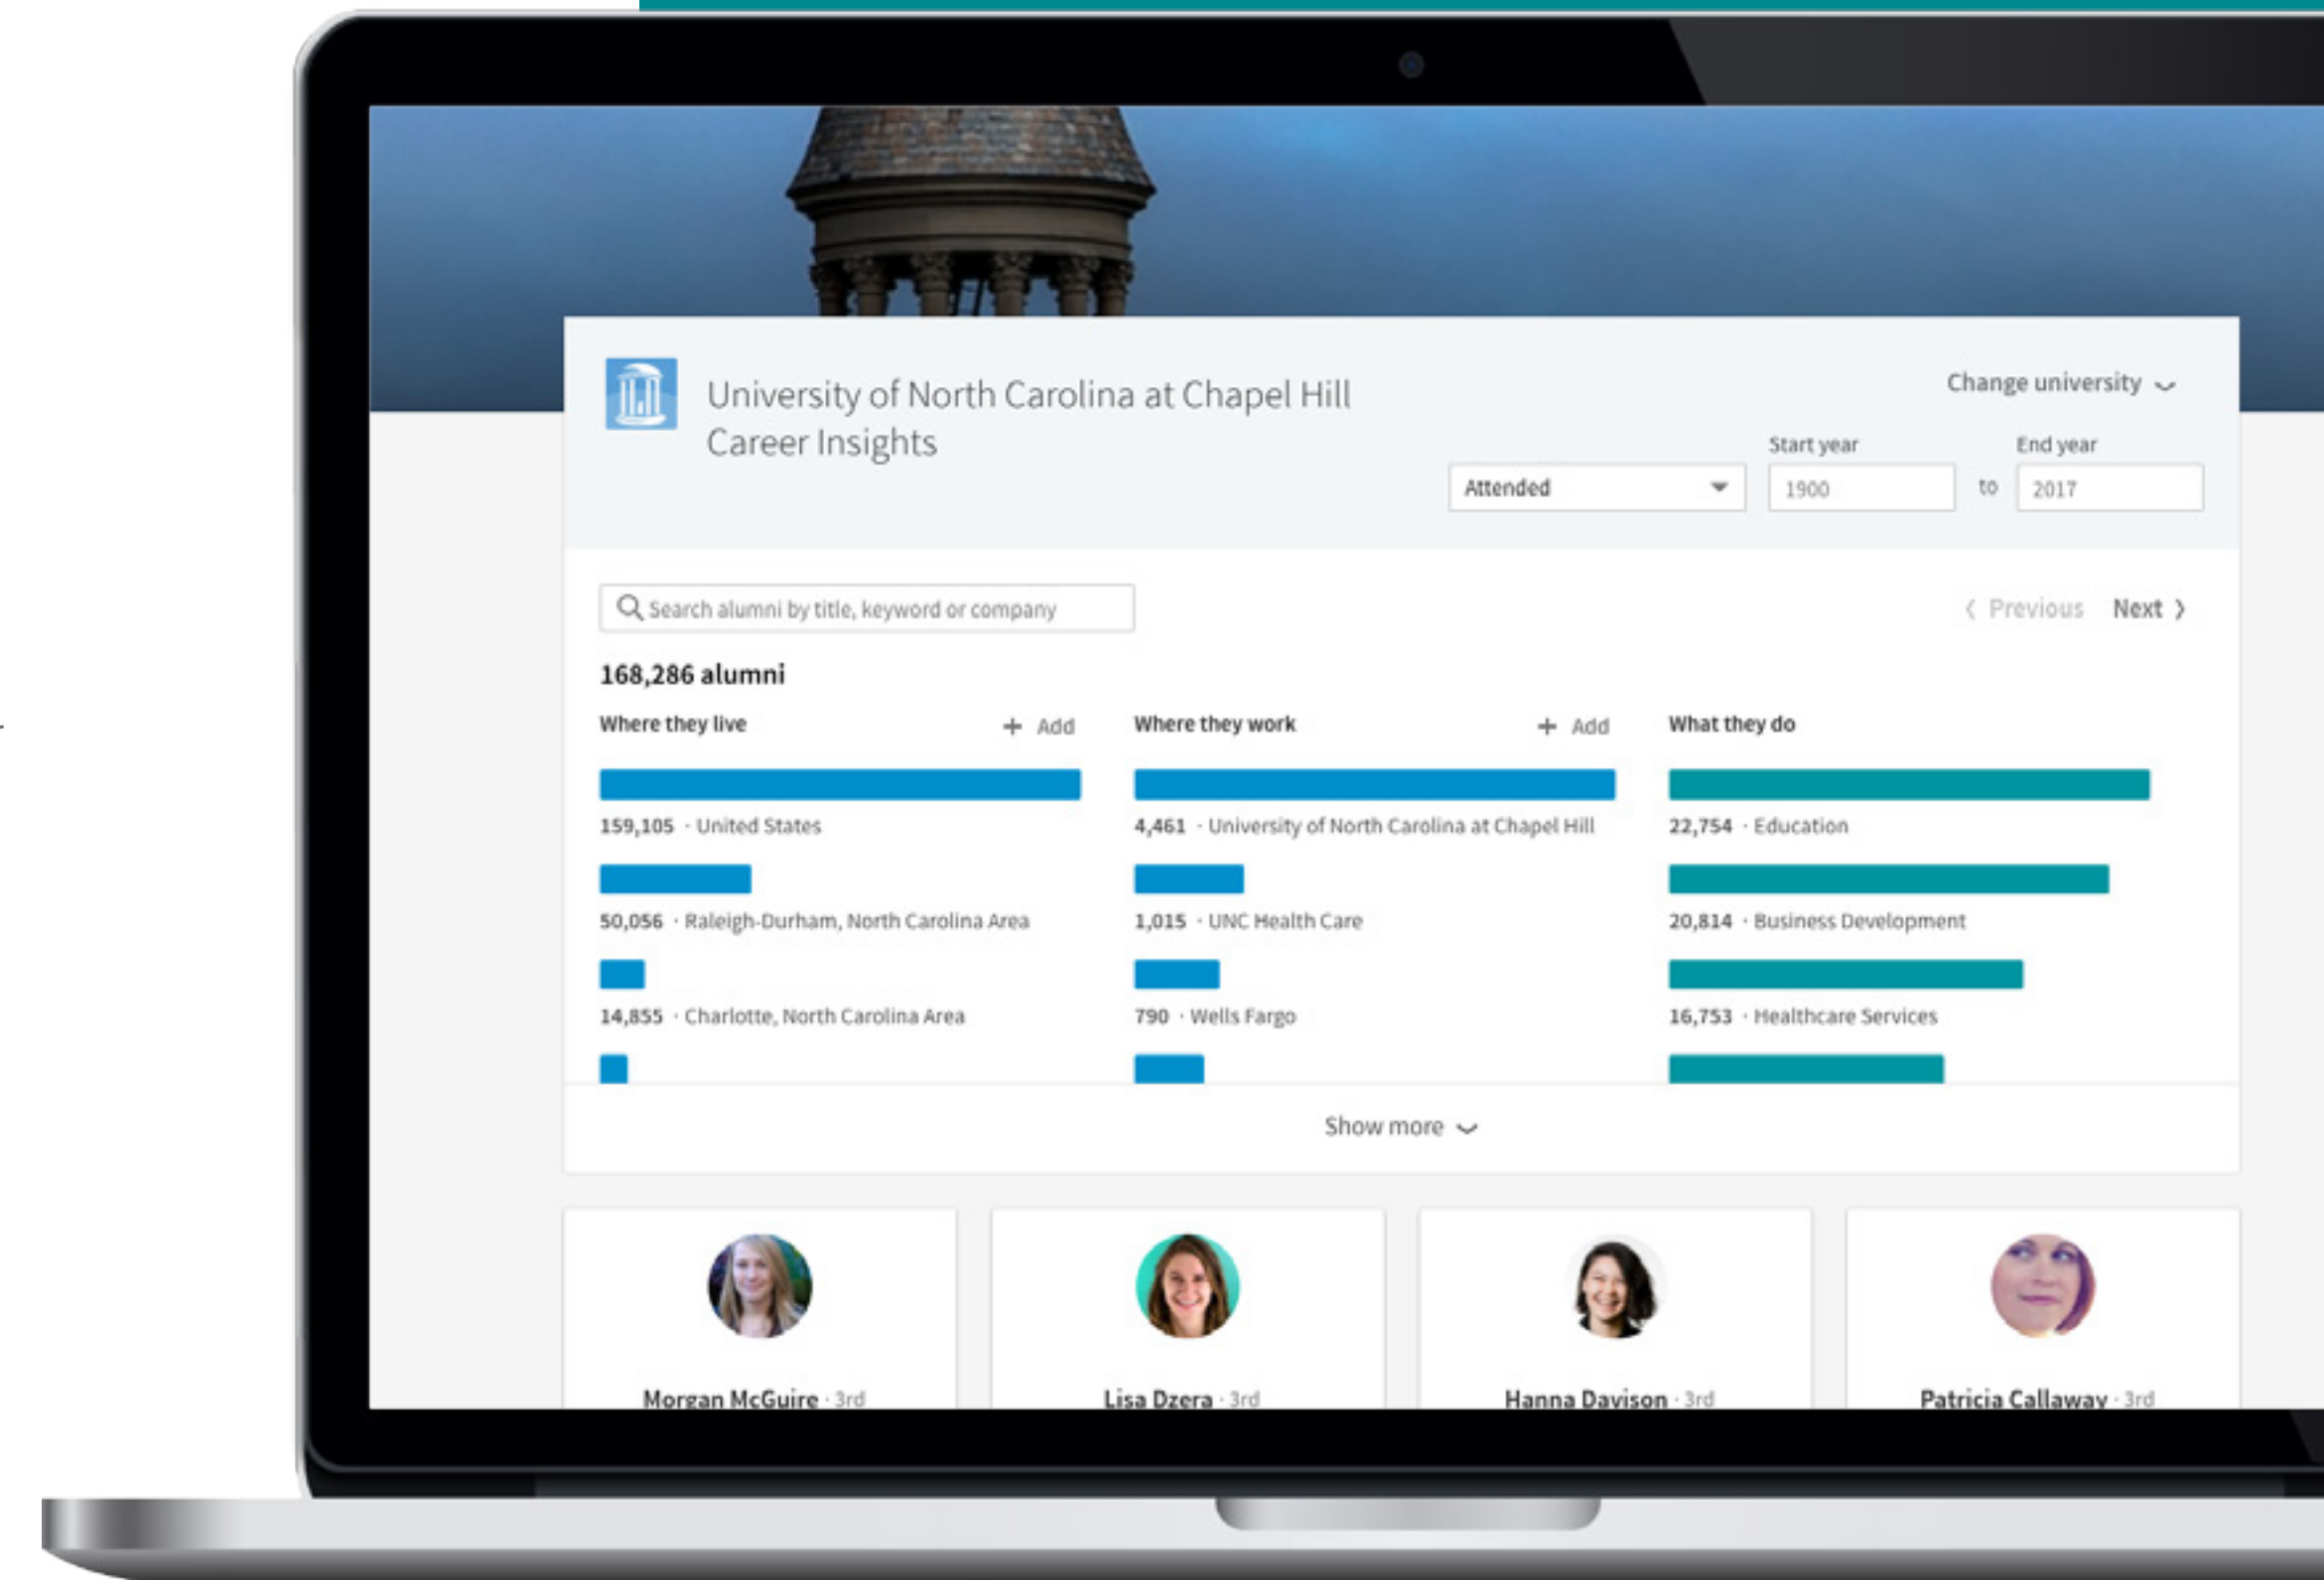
University of North Carolina at Chapel Hill
Career Insights

Change university

Attended

Start year
1900

to

End year
2017

Search alumni by title, keyword or company

Previous Next

168,286 alumni

Where they live + Add

159,105 · United States

50,056 · Raleigh-Durham, North Carolina Area

14,855 · Charlotte, North Carolina Area

Where they work + Add

4,461 · University of North Carolina at Chapel Hill

1,015 · UNC Health Care

790 · Wells Fargo

What they do

22,754 · Education

20,814 · Business Development

16,753 · Healthcare Services

Show more

Morgan McGuire · 3rd

Lisa Dzera · 3rd

Hanna Davison · 3rd

Patricia Callaway · 3rd